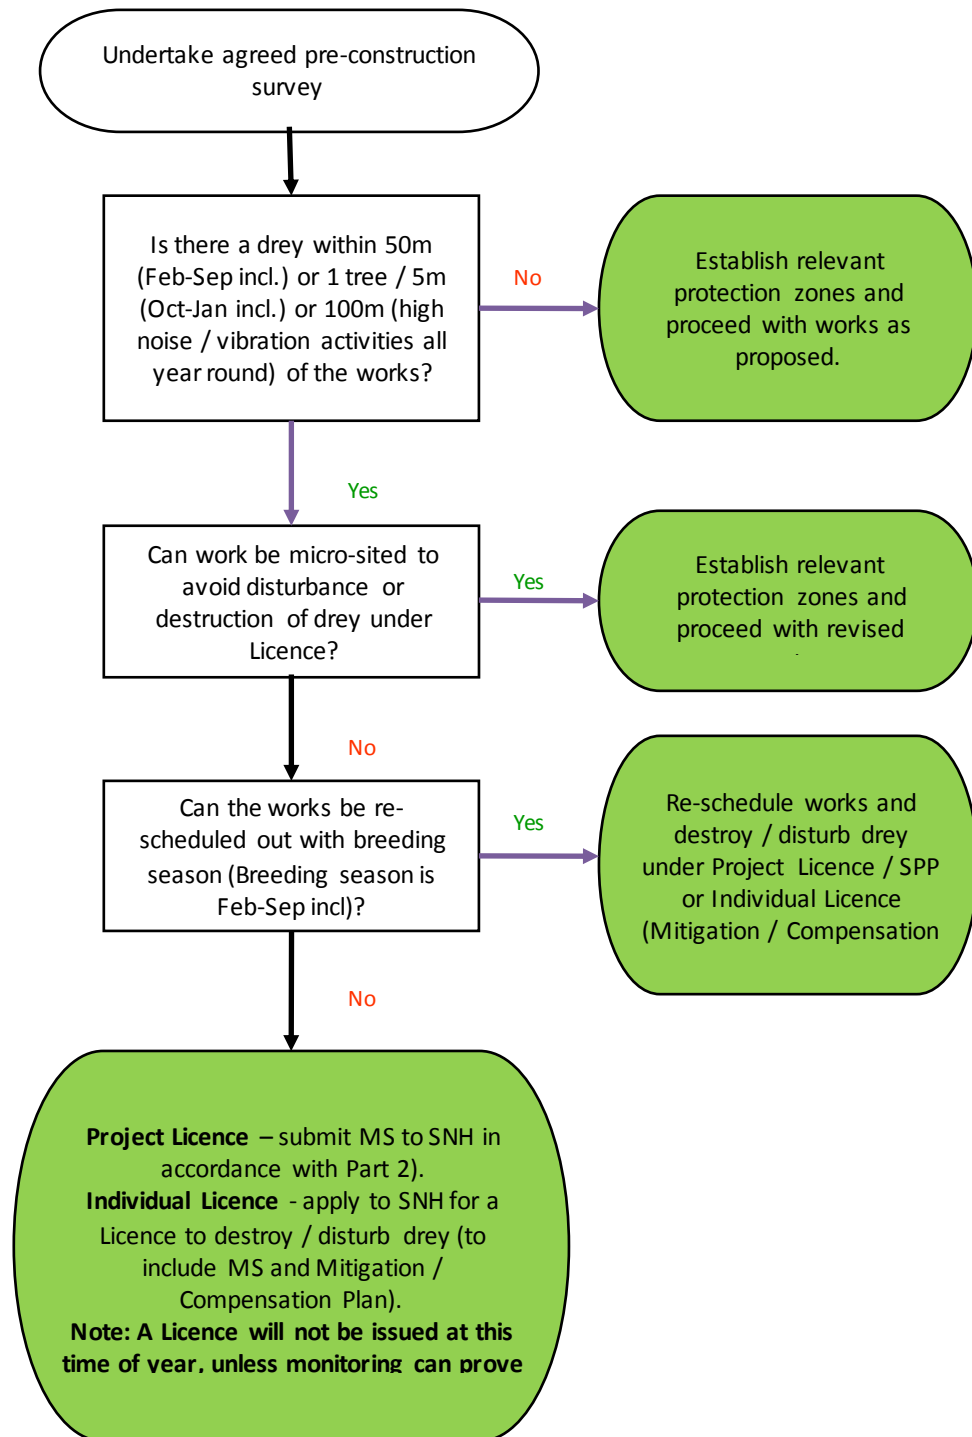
Undertake agreed pre-construction survey

Is there a drey within 50m (Feb-Sep incl.) or 1 tree / 5m (Oct-Jan incl.) or 100m (high noise / vibration activities all year round) of the works?

No

Establish relevant protection zones and proceed with works as proposed.

Yes

Can work be micro-sited to avoid disturbance or destruction of drey under Licence?

Yes

Establish relevant protection zones and proceed with revised

No

Can the works be re-scheduled out with breeding season (Breeding season is Feb-Sep incl)?

Yes

Re-schedule works and destroy / disturb drey under Project Licence / SPP or Individual Licence (Mitigation / Compensation

No

**Project Licence** – submit MS to SNH in accordance with Part 2).
**Individual Licence** - apply to SNH for a Licence to destroy / disturb drey (to include MS and Mitigation / Compensation Plan).
**Note: A Licence will not be issued at this time of year, unless monitoring can prove**